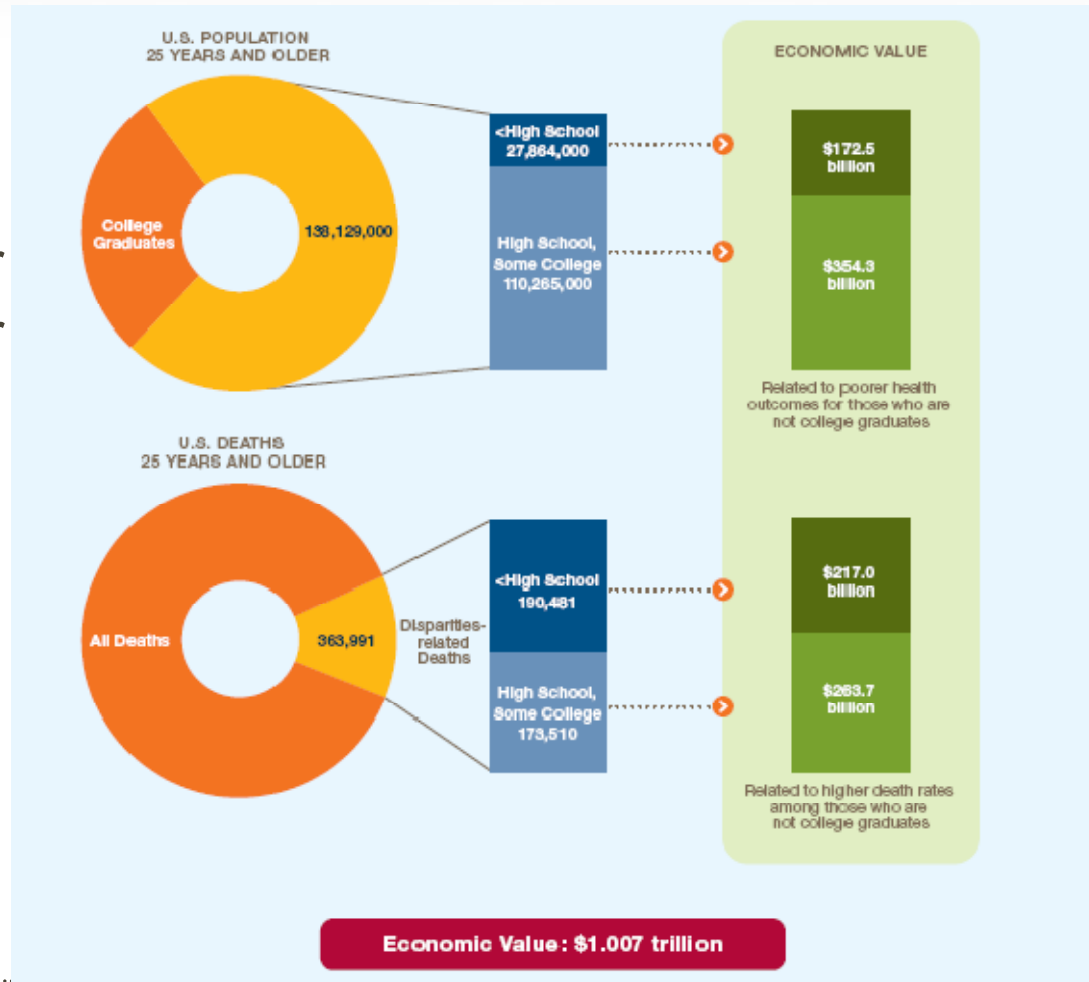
U.S. POPULATION
25 YEARS AND OLDER

College Graduates

138,129,000

<High School
27,864,000

High School, Some College
110,265,000

ECONOMIC VALUE

$172.5 billion

$354.3 billion

Related to poorer health outcomes for those who are not college graduates

U.S. DEATHS
25 YEARS AND OLDER

All Deaths

363,991

Disparities-related Deaths

<High School
190,481

High School, Some College
173,510

$217.0 billion

$263.7 billion

Related to higher death rates among those who are not college graduates

Economic Value: $1.007 trillion